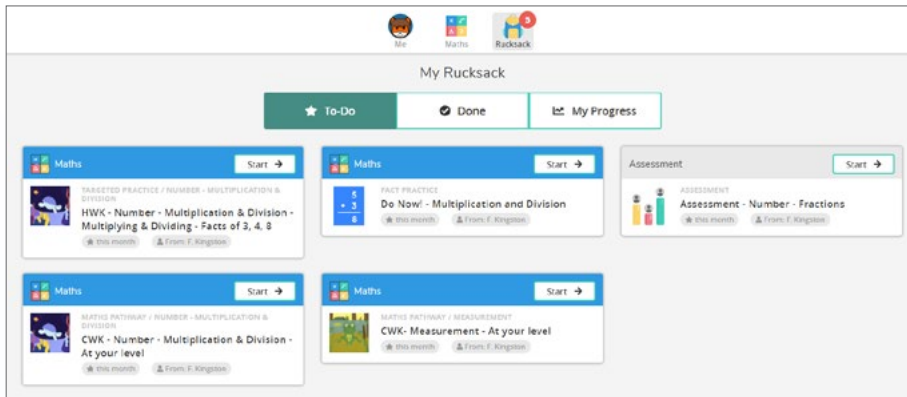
Me Maths 3 Rucksack

My Rucksack

To-Do Done My Progress

Maths Start →

TARGETED PRACTICE / NUMBER - MULTIPLICATION & DIVISION

HWK - Number - Multiplication & Division - Multiplying & Dividing - Facts of 3, 4, 8

this month From: F. Kingston

Maths Start →

5 × 3 8

FACT PRACTICE

Do Now! - Multiplication and Division

this month From: F. Kingston

Assessment Start →

ASSESSMENT

Assessment - Number - Fractions

this month From: F. Kingston

Maths Start →

MATHS PATHWAY / NUMBER - MULTIPLICATION & DIVISION

CWK - Number - Multiplication & Division - At your level

this month From: F. Kingston

Maths Start →

MATHS PATHWAY / MEASUREMENT

CWK- Measurement - At your level

this month From: F. Kingston